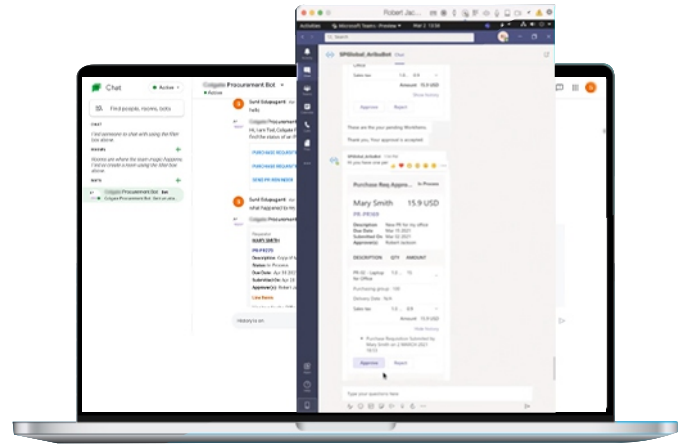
Chat

Active

Find people, rooms, bots

CHAT

Find someone to chat with using the filter box above

ROOMS

Rooms are where the team magic happens. Find or create a room using the filter box above

BOTS

Colgate Procurement Bot

Colgate Procurement Bot

Active

Sunil Edupuganti

hello

Colgate Procurement Bot

Hi, I am Tod, Colgate Procurement Bot. Find the status of an

PURCHASE REQUISITION

PURCHASE REQUISITION

SEND PR REMINDER

Sunil Edupuganti

what happened to my

Colgate Procurement Bot

Requestor

MARY SMITH

PR PR0275

Description: Supply of

Status: In Process

Due Date: Apr 05 2021

Submitted On: Apr 26

Approver(s): Robert Jackson

Line Items

History to sn

Robert Jac...

ActivBot

Microsoft Teams - Preview

Mar 2

SPIGlobal_ActivBot Chat

Office

Sales tax

1.0

0.0

Amount: 15.9 USD

Show history

Approve

Reject

These are the your pending Workitems.

Thank you. Your approval is accepted.

SPIGlobal_ActivBot

Do you have one yet

Purchase Req Approval

In Process

Mary Smith

15.9 USD

PR: PR163

Description: New PR for my office

Due Date: May 15 2021

Submitted On: May 02 2021

Approver(s): Robert Jackson

DESCRIPTION

QTY

AMOUNT

PR 02 - Laptop for Office

1.0

10

Purchasing group - 100

Delivery Date: N/A

Sales tax

1.0

0.0

Amount: 15.9 USD

Hide history

Purchase Requisition Submitted by Mary Smith on 2 MARCH 2021

Approve

Reject

Type your questions here